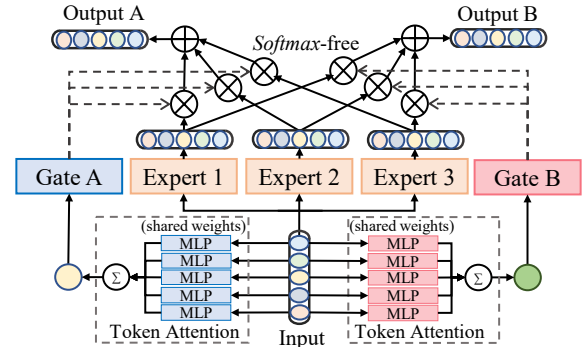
Output A
Output B
*Softmax*-free
Gate A
Expert 1
Expert 2
Expert 3
Gate B
(shared weights)
MLP
MLP
MLP
MLP
MLP
(shared weights)
MLP
MLP
MLP
MLP
MLP
$\Sigma$
$\Sigma$
Token Attention
Input
Token Attention